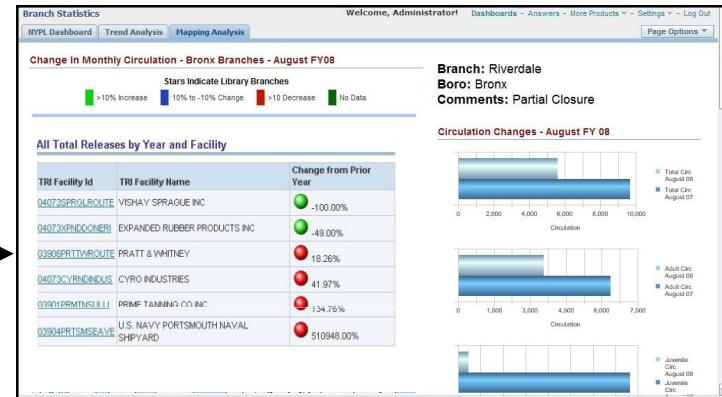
Branch Statistics

Welcome, Administrator! Dashboards - Answers - More Products - Settings - Log Out

NYPL Dashboard | Trend Analysis | Mapping Analysis

Page Options

Change In Monthly Circulation - Bronx Branches - August FY08

Stars Indicate Library Branches

>10% Increase 10% to -10% Change >10 Decrease No Data

All Total Releases by Year and Facility

| TRI Facility Id | TRI Facility Name | Change from Prior Year |
|---|---|---|
| 04073SPRGLROUTE | VISHAY SPRAGUE INC | -100.00% |
| 04073XPNDDONERI | EXPANDED RUBBER PRODUCTS INC | -49.00% |
| 03906PRTTWROUTE | PRATT & WHITNEY | 18.26% |
| 04073CYRNDINDUS | CYRO INDUSTRIES | 41.97% |
| 03901PRMTNSULLI | PRIME TANNING CO INC | 134.76% |
| 03904PRTSMSEAVE | U.S. NAVY PORTSMOUTH NAVAL SHIPYARD | 510948.00% |

Branch: Riverdale
Boro: Bronx
Comments: Partial Closure

Circulation Changes - August FY 08

Total Circ August 08
Total Circ August 07

0 2,000 4,000 6,000 8,000 10,000
Circulation

Adult Circ August 08
Adult Circ August 07

0 1,500 3,000 4,500 6,000 7,500
Circulation

Juvenile Circ August 08
Juvenile Circ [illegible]